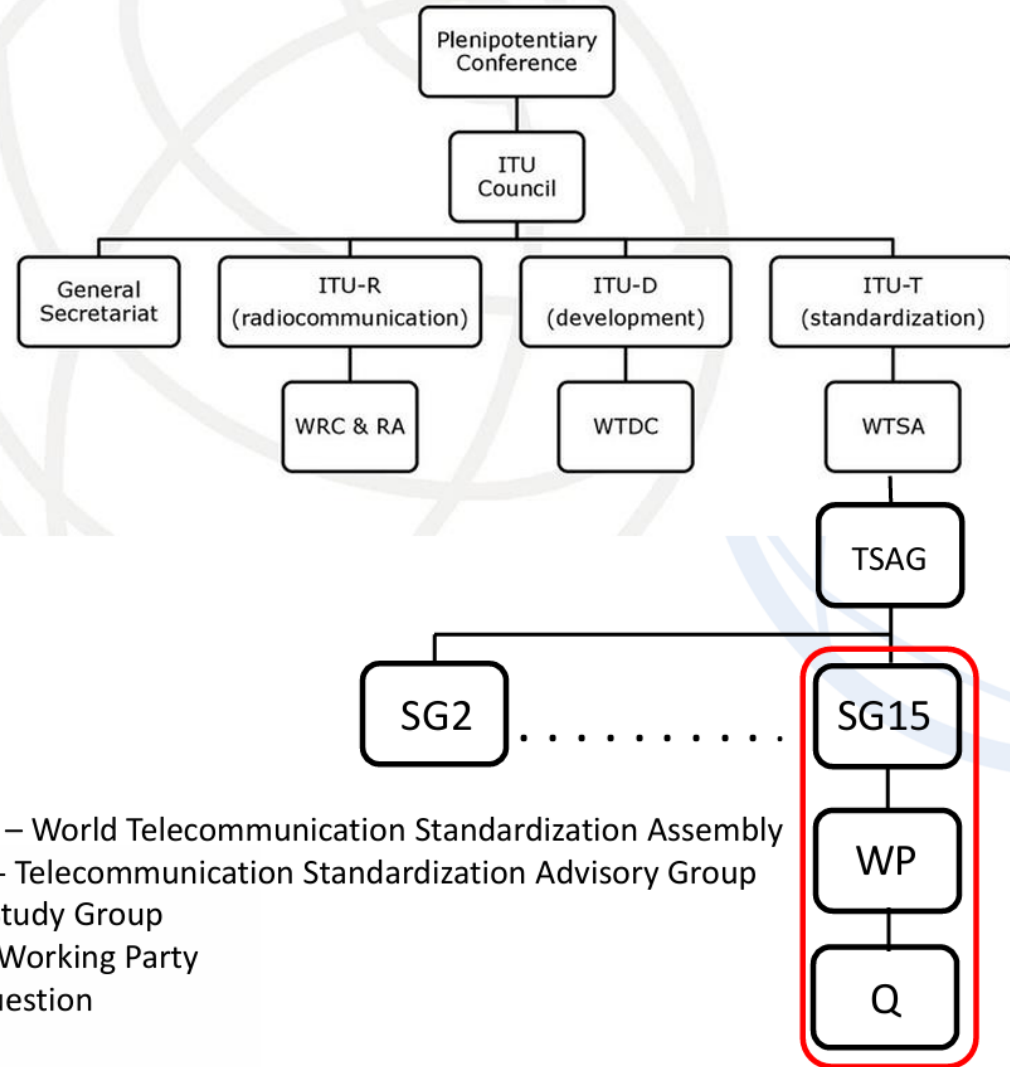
Plenipotentiary Conference

ITU Council

General Secretariat

ITU-R (radiocommunication)

ITU-D (development)

ITU-T (standardization)

WRC & RA

WTDC

WTSA

TSAG

SG2

SG15

WP

Q

– World Telecommunication Standardization Assembly
- Telecommunication Standardization Advisory Group
tudy Group
Working Party
uestion